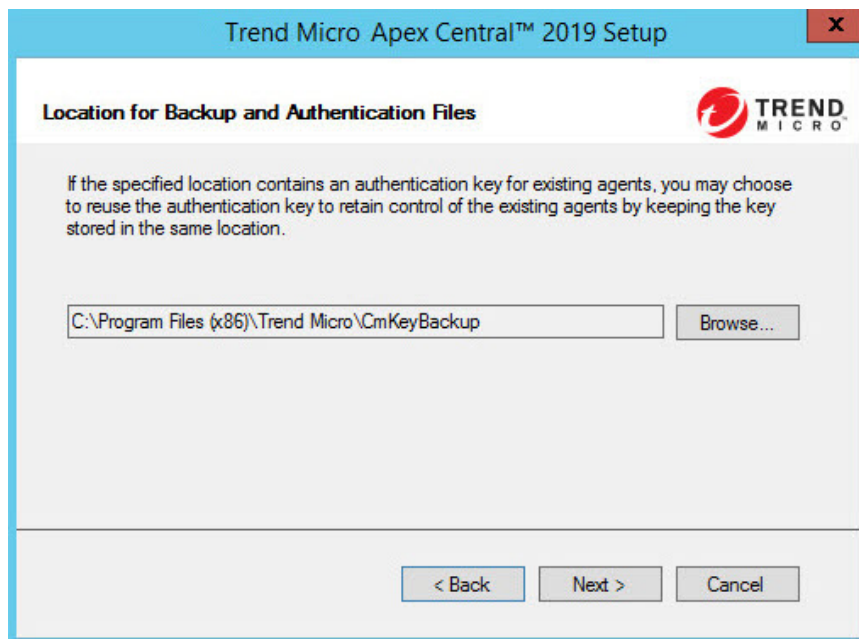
Trend Micro Apex Central™ 2019 Setup

X

Location for Backup and Authentication Files

TREND MICRO

If the specified location contains an authentication key for existing agents, you may choose to reuse the authentication key to retain control of the existing agents by keeping the key stored in the same location.

C:\Program Files (x86)\Trend Micro\CmKeyBackup

Browse...

< Back

Next >

Cancel